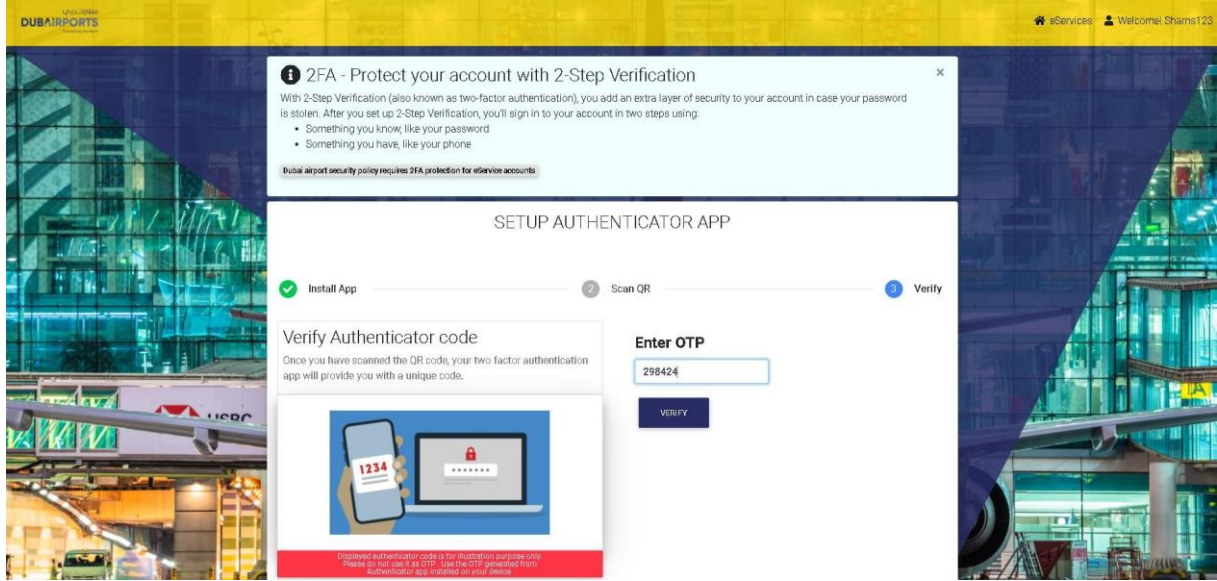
مطارات دبي
DUBAIRPORTS

eServices  Welcome! Shams123

2FA - Protect your account with 2-Step Verification

×

With 2-Step Verification (also known as two-factor authentication), you add an extra layer of security to your account in case your password is stolen. After you set up 2-Step Verification, you'll sign in to your account in two steps using:

- Something you know, like your password
- Something you have, like your phone

Dubai airport security policy requires 2FA protection for eService accounts

SETUP AUTHENTICATOR APP

Install App

2 Scan QR

3 Verify

Verify Authenticator code

Once you have scanned the QR code, your two factor authentication app will provide you with a unique code.

1234

•••••••

Displayed authenticator code is for illustration purpose only. Please do not use it as OTP. Use the OTP generated from Authenticator app installed on your device.

Enter OTP

298424

VERIFY

HSBC